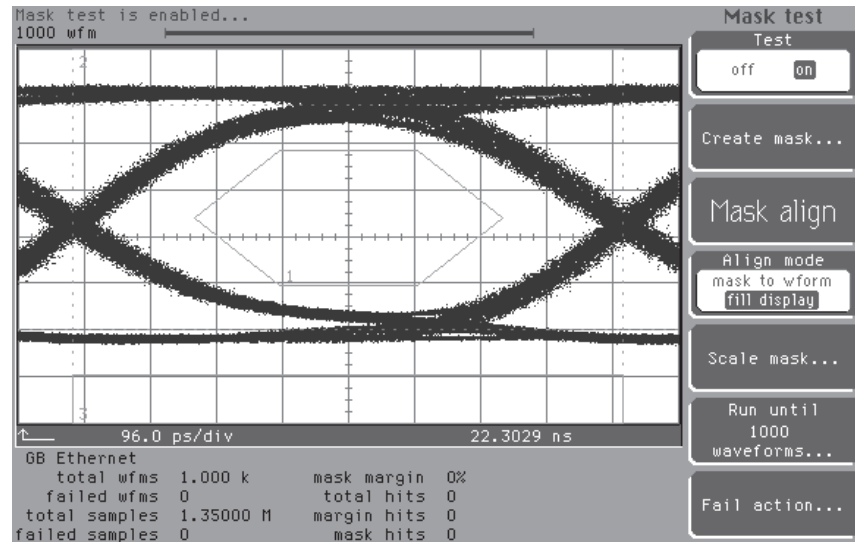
Mask test is enabled...
1000 wfm

Mask test

Test
off on

Create mask...

Mask align

Align mode
mask to wform
fill display

Scale mask...

Run until
1000
waveforms...

Fail action...

2

1

3

96.0 ps/div
22.3029 ns

GB Ethernet
total wfms 1.000 k
failed wfms 0
total samples 1.35000 M
failed samples 0

mask margin 0%
total hits 0
margin hits 0
mask hits 0